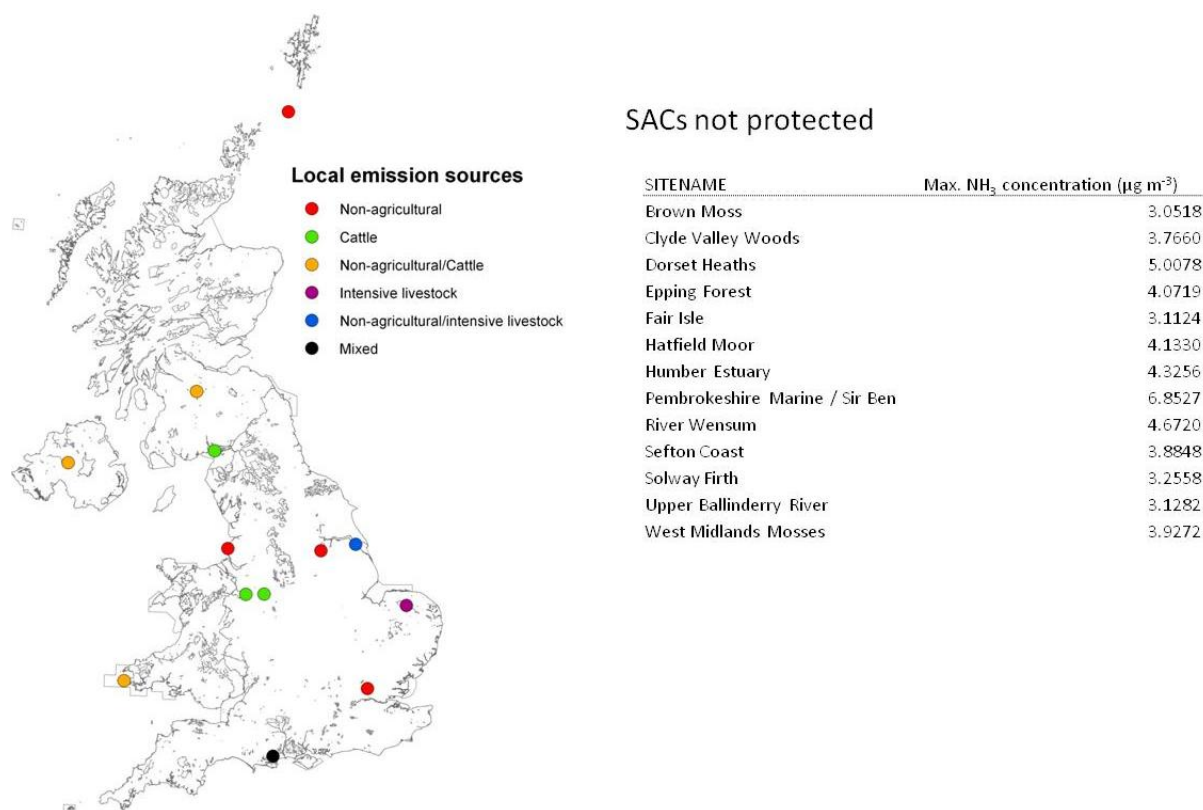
Local emission sources
Non-agricultural
Cattle
Non-agricultural/Cattle
Intensive livestock
Non-agricultural/intensive livestock
Mixed

SACs not protected

| SITENAME | Max. $NH_3$ concentration ($\mu g\ m^{-3}$) |
|---|---|
| Brown Moss | 3.0518 |
| Clyde Valley Woods | 3.7660 |
| Dorset Heaths | 5.0078 |
| Epping Forest | 4.0719 |
| Fair Isle | 3.1124 |
| Hatfield Moor | 4.1330 |
| Humber Estuary | 4.3256 |
| Pembrokeshire Marine / Sir Ben | 6.8527 |
| River Wensum | 4.6720 |
| Sefton Coast | 3.8848 |
| Solway Firth | 3.2558 |
| Upper Ballinderry River | 3.1282 |
| West Midlands Mosses | 3.9272 |